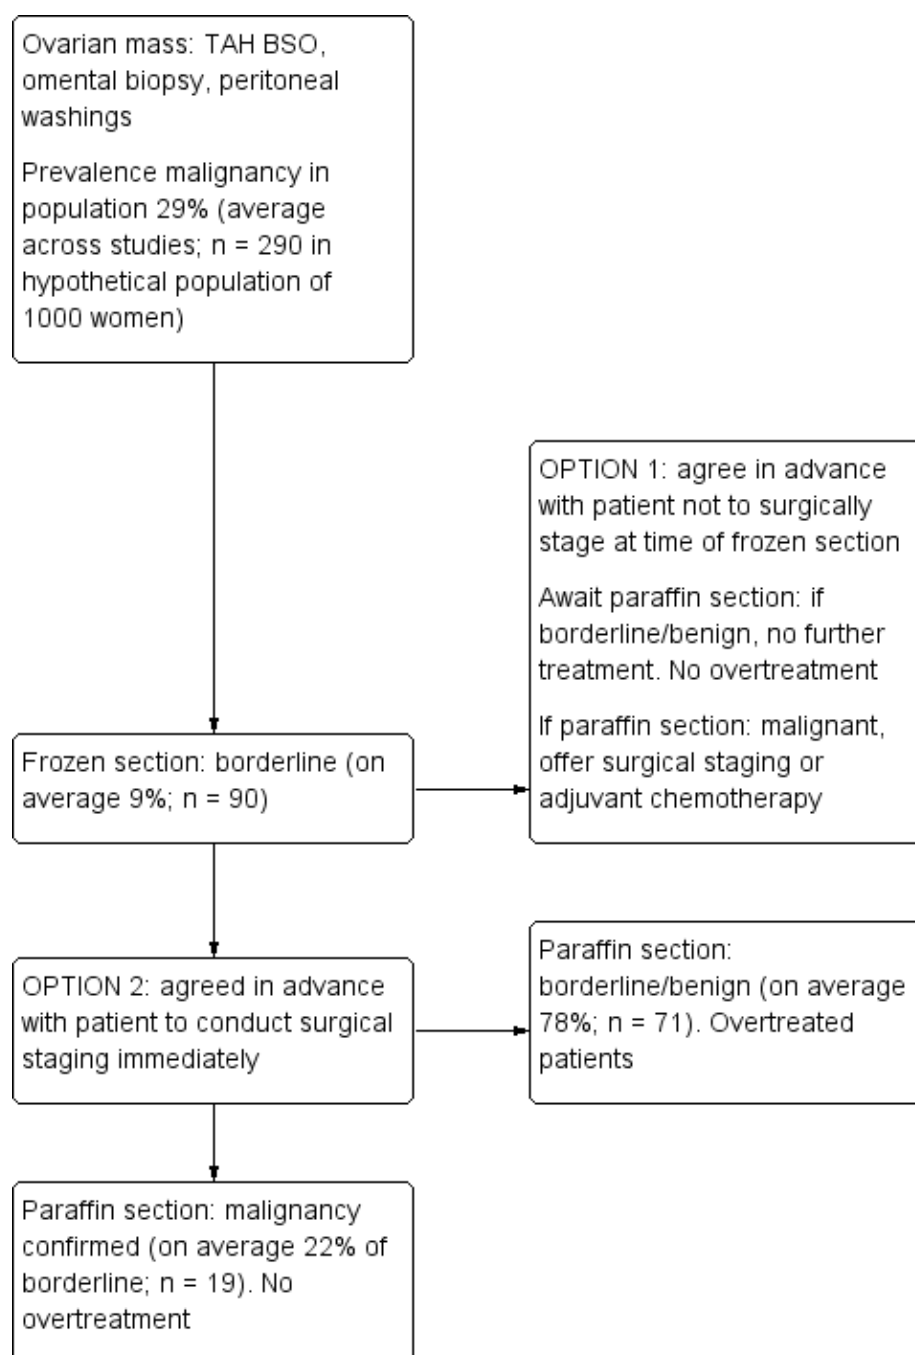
Ovarian mass: TAH BSO, omental biopsy, peritoneal washings

Prevalence malignancy in population 29% (average across studies; n = 290 in hypothetical population of 1000 women)

OPTION 1: agree in advance with patient not to surgically stage at time of frozen section

Await paraffin section: if borderline/benign, no further treatment. No overtreatment

If paraffin section: malignant, offer surgical staging or adjuvant chemotherapy

Frozen section: borderline (on average 9%; n = 90)

OPTION 2: agreed in advance with patient to conduct surgical staging immediately

Paraffin section: borderline/benign (on average 78%; n = 71). Overtreated patients

Paraffin section: malignancy confirmed (on average 22% of borderline; n = 19). No overtreatment